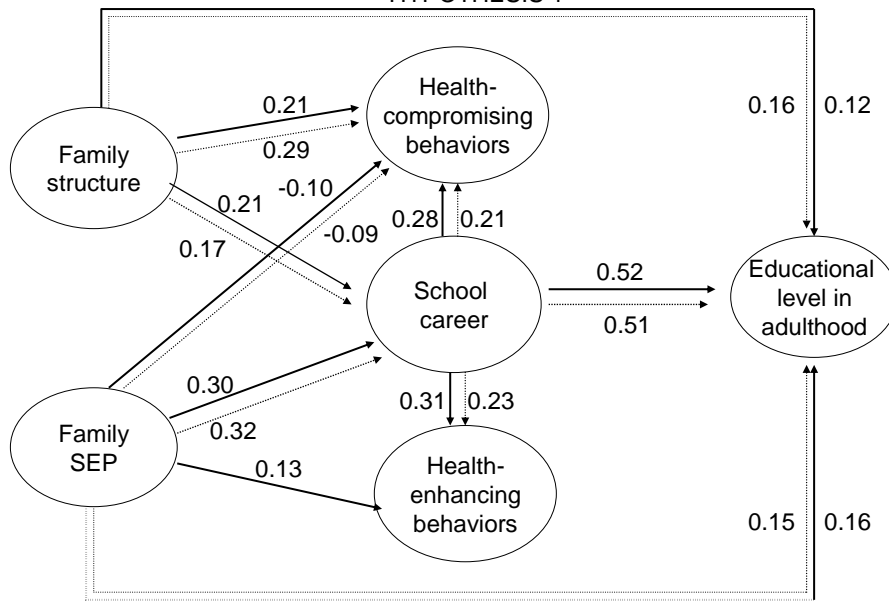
HYPOTHESIS 7

Family structure

Family SEP

Health-compromising behaviors

School career

Health-enhancing behaviors

Educational level in adulthood

0.21
0.29
0.21
0.17
-0.10
-0.09
0.28
0.21
0.52
0.51
0.30
0.32
0.31
0.23
0.13
0.16
0.12
0.15
0.16